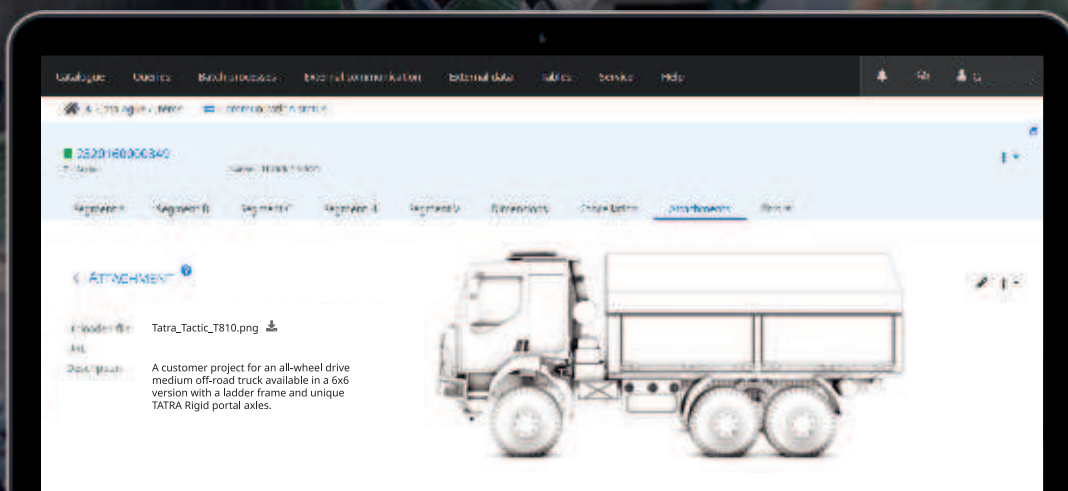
Catalogue Queries Batch processes External communication External data Tables Service Help

0520160000840

Segment A Segment B Segment C Segment D Segment E Dimensions Crosslinks Attachments Errors

< ATTACHMENT

Uploaded file Tatra_Tactic_T810.png

Description A customer project for an all-wheel drive medium off-road truck available in a 6x6 version with a ladder frame and unique TATRA Rigid portal axles.